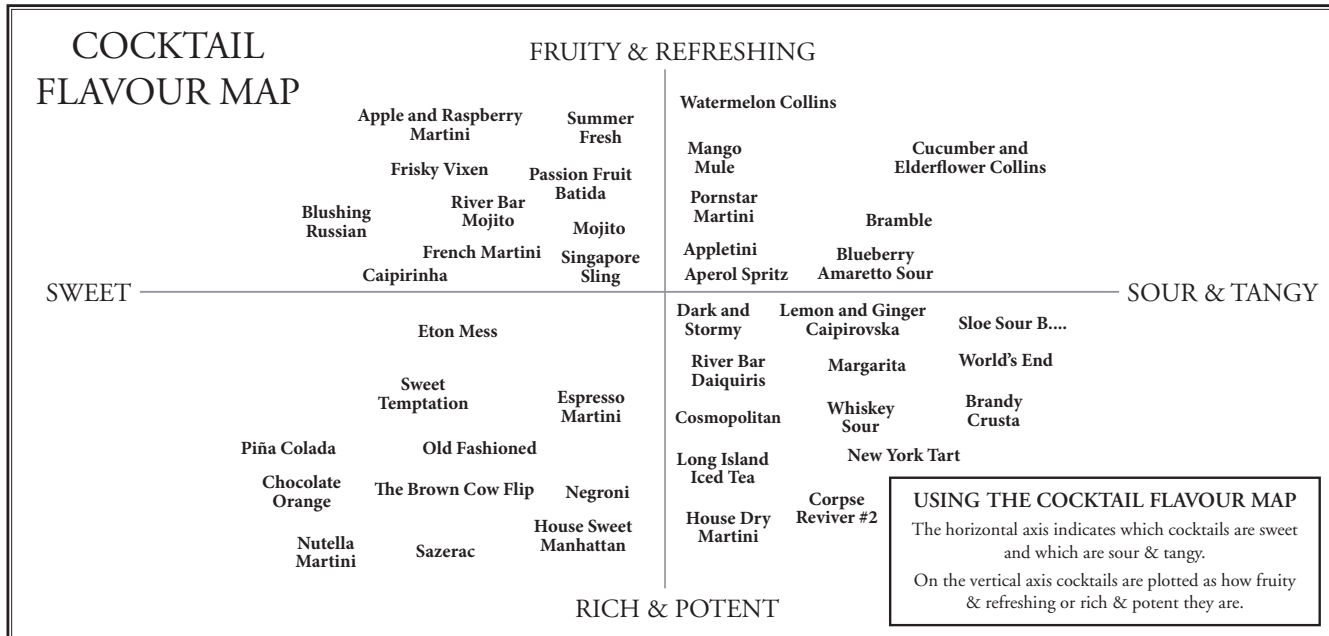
COCKTAIL FLAVOUR MAP

FRUITY & REFRESHING

Apple and Raspberry Martini

Summer Fresh

Watermelon Collins

Frisky Vixen

Passion Fruit Batida

Mango Mule

Cucumber and Elderflower Collins

Blushing Russian

River Bar Mojito

Mojito

Pornstar Martini

Bramble

French Martini

Caipirinha

Singapore Sling

Appletini

Aperol Spritz

Blueberry Amaretto Sour

SWEET

SOUR & TANGY

Dark and Stormy

Lemon and Ginger Caipirovska

Sloe Sour B....

Eton Mess

River Bar Daiquiris

Margarita

World's End

Sweet Temptation

Espresso Martini

Cosmopolitan

Whiskey Sour

Brandy Crusta

Piña Colada

Old Fashioned

Long Island Iced Tea

New York Tart

Chocolate Orange

The Brown Cow Flip

Negroni

Corpse Reviver #2

House Sweet Manhattan

House Dry Martini

Nutella Martini

Sazerac

RICH & POTENT

USING THE COCKTAIL FLAVOUR MAP

The horizontal axis indicates which cocktails are sweet and which are sour & tangy.

On the vertical axis cocktails are plotted as how fruity & refreshing or rich & potent they are.